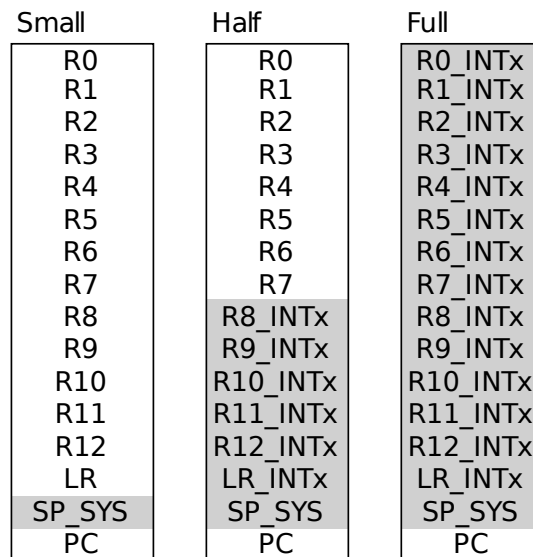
Small

R0
R1
R2
R3
R4
R5
R6
R7
R8
R9
R10
R11
R12
LR
SP_SYS
PC

Half

R0
R1
R2
R3
R4
R5
R6
R7
R8_INTx
R9_INTx
R10_INTx
R11_INTx
R12_INTx
LR_INTx
SP_SYS
PC

Full

R0_INTx
R1_INTx
R2_INTx
R3_INTx
R4_INTx
R5_INTx
R6_INTx
R7_INTx
R8_INTx
R9_INTx
R10_INTx
R11_INTx
R12_INTx
LR_INTx
SP_SYS
PC